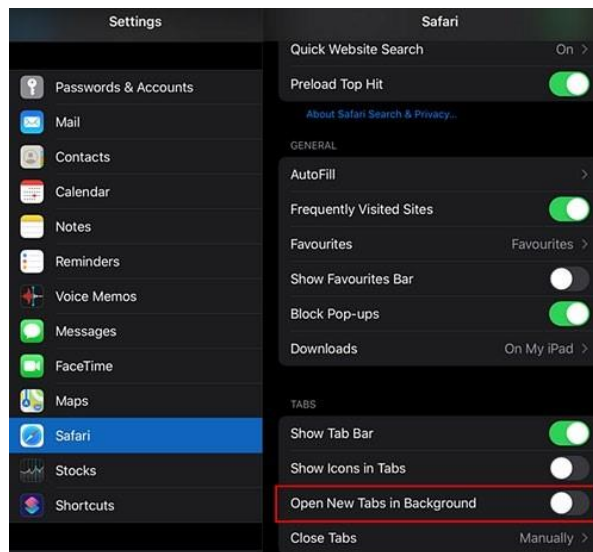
Settings

Passwords & Accounts
Mail
Contacts
Calendar
Notes
Reminders
Voice Memos
Messages
FaceTime
Maps
Safari
Stocks
Shortcuts

Safari

Quick Website Search On
Preload Top Hit
About Safari Search & Privacy...

GENERAL
AutoFill
Frequently Visited Sites
Favourites Favourites
Show Favourites Bar
Block Pop-ups
Downloads On My iPad

TABS
Show Tab Bar
Show Icons in Tabs
Open New Tabs in Background
Close Tabs Manually